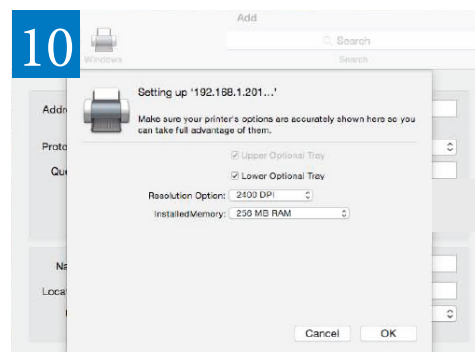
10

Add

Windows

Search

Search

Addr

Proto

Qu

Na

Loca

Setting up '192.168.1.201...'

Make sure your printer's options are accurately shown here so you can take full advantage of them.

Upper Optional Tray

Lower Optional Tray

Resolution Option: 2400 DPI

InstalledMemory: 256 MB RAM

Cancel

OK